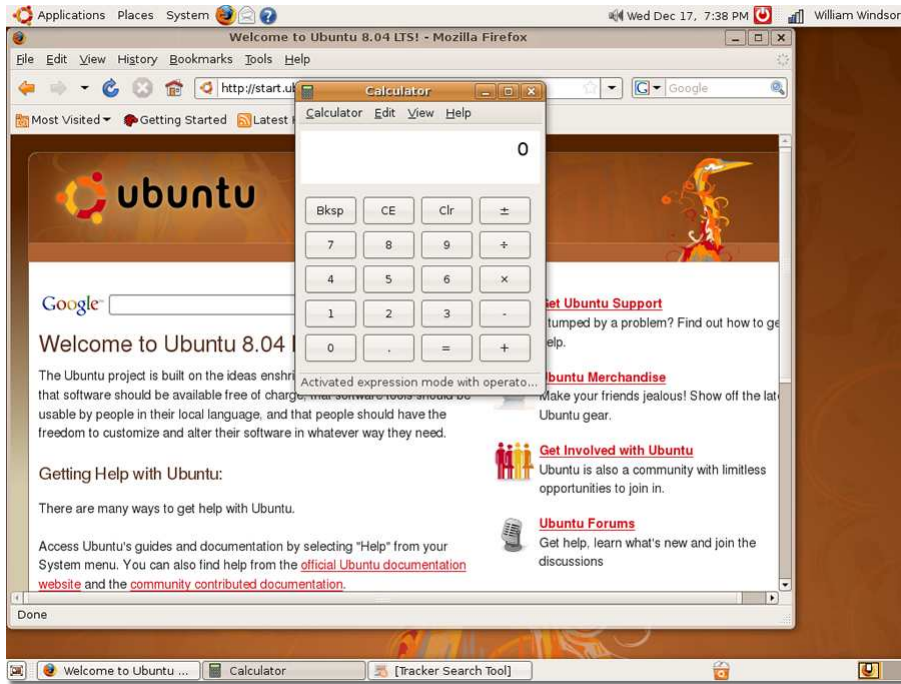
Applications Places System

Wed Dec 17, 7:38 PM

William Windsor

Welcome to Ubuntu 8.04 LTS! - Mozilla Firefox

File Edit View History Bookmarks Tools Help

http://start.ub

Google

Most Visited Getting Started Latest H

Calculator

Calculator Edit View Help

0

| Bksp | CE | Clr | ± |
|---|---|---|---|
| 7 | 8 | 9 | ÷ |
| 4 | 5 | 6 | × |
| 1 | 2 | 3 | - |
| 0 | . | = | + |

Activated expression mode with operato...

ubuntu

Google

Welcome to Ubuntu 8.04 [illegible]

The Ubuntu project is built on the ideas enshri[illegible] that software should be available free of charge, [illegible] usable by people in their local language, and that people should have the freedom to customize and alter their software in whatever way they need.

Getting Help with Ubuntu:

There are many ways to get help with Ubuntu.

Access Ubuntu's guides and documentation by selecting "Help" from your System menu. You can also find help from the official Ubuntu documentation website and the community contributed documentation.

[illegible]et Ubuntu Support

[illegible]tumped by a problem? Find out how to ge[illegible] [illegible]elp.

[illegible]buntu Merchandise

Make your friends jealous! Show off the lat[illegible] Ubuntu gear.

Get Involved with Ubuntu

Ubuntu is also a community with limitless opportunities to join in.

Ubuntu Forums

Get help, learn what's new and join the discussions

Done

Welcome to Ubuntu ...

Calculator

[Tracker Search Tool]